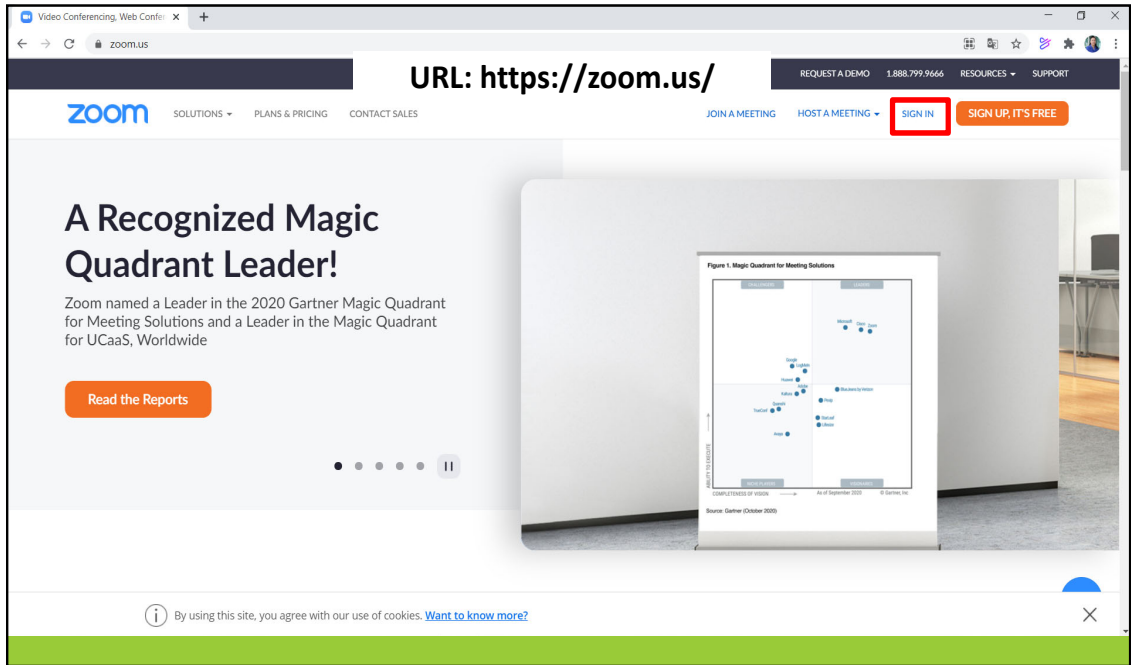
Video Conferencing, Web Confer ×
+
zoom.us

URL: https://zoom.us/

REQUEST A DEMO 1.888.799.9666 RESOURCES SUPPORT

zoom SOLUTIONS PLANS & PRICING CONTACT SALES JOIN A MEETING HOST A MEETING SIGN IN SIGN UP, IT'S FREE

A Recognized Magic Quadrant Leader!

Zoom named a Leader in the 2020 Gartner Magic Quadrant for Meeting Solutions and a Leader in the Magic Quadrant for UCaaS, Worldwide

Read the Reports

Figure 1. Magic Quadrant for Meeting Solutions

CHALLENGERS LEADERS

Microsoft Cisco Zoom

Google LogMeIn Huawei Avaya Kaltura BlueJeans by Verizon Pexip Zoho Lifesize TrueConf Sonic Foundry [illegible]

NICHE PLAYERS VISIONARIES

ABILITY TO EXECUTE

COMPLETENESS OF VISION As of September 2020 © Gartner, Inc

Source: Gartner (October 2020)

By using this site, you agree with our use of cookies. Want to know more?